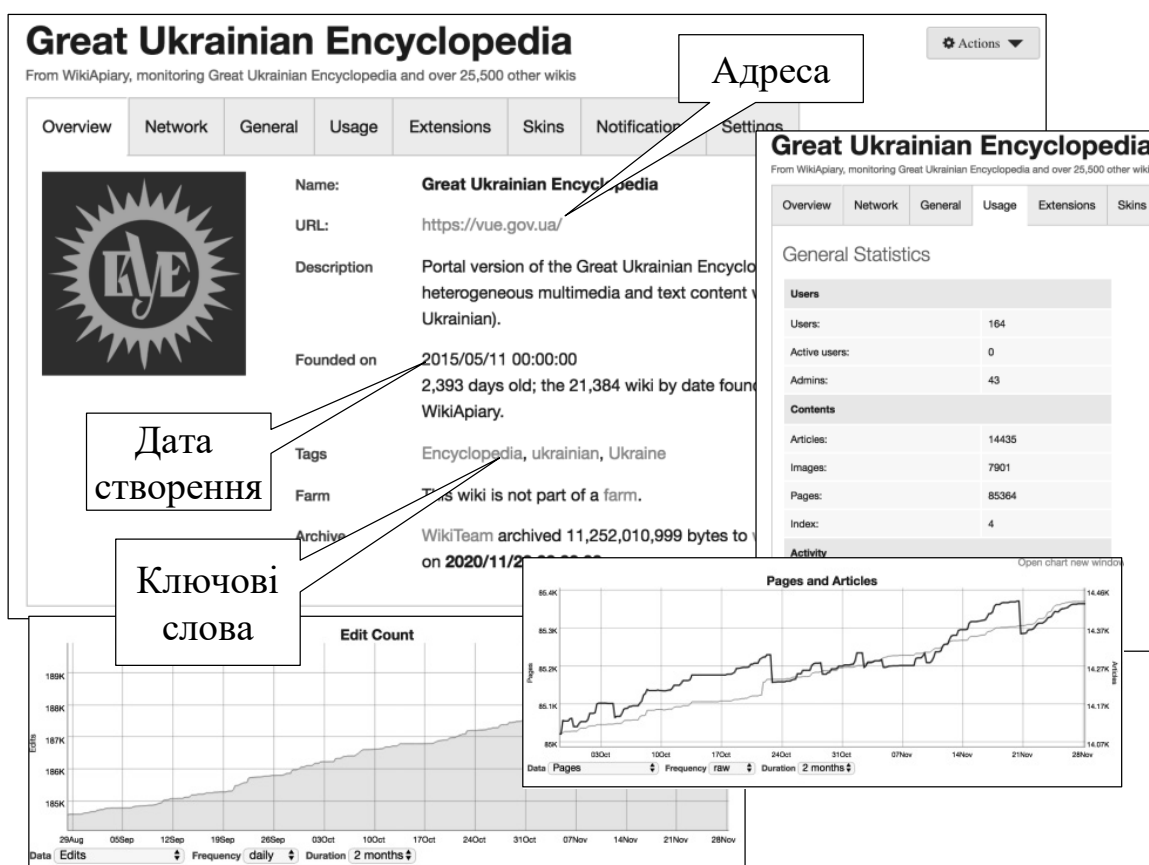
Great Ukrainian Encyclopedia
From WikiApiary, monitoring Great Ukrainian Encyclopedia and over 25,500 other wikis

Actions

Адреса

Overview | Network | General | Usage | Extensions | Skins | Notification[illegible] | Settings

Name: Great Ukrainian Encycl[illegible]pedia
URL: https://vue.gov.ua/
Description: Portal version of the Great Ukrainian Encyclo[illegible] heterogeneous multimedia and text content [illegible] Ukrainian).
Founded on: 2015/05/11 00:00:00
2,393 days old; the 21,384 wiki by date foun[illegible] WikiApiary.
Tags: Encyclopedia, ukrainian, Ukraine
Farm: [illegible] wiki is not part of a farm.
Archive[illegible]: WikiTeam archived 11,252,010,999 bytes to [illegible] on 2020/11/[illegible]

Дата створення

Ключові слова

Great Ukrainian Encyclopedia
From WikiApiary, monitoring Great Ukrainian Encyclopedia and over 25,500 other wik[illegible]

Overview | Network | General | Usage | Extensions | Skins

General Statistics

| Users | |
|---|---|
| Users: | 164 |
| Active users: | 0 |
| Admins: | 43 |
| Contents | |
| Articles: | 14435 |
| Images: | 7901 |
| Pages: | 85364 |
| Index: | 4 |
| Activity | |

Open chart new window

Pages and Articles

85.4K 85.3K 85.2K 85.1K 85K
Pages
14.46K 14.37K 14.27K 14.17K 14.07K
Articles
03Oct 10Oct 17Oct 24Oct 31Oct 07Nov 14Nov 21Nov 28Nov
Data Pages Frequency raw Duration 2 months

Edit Count

189K 188K 187K 186K 185K
Edits
29Aug 05Sep 12Sep 19Sep 26Sep 03Oct 10Oct 17Oct 24Oct 31Oct 07Nov 14Nov 21Nov 28Nov
Data Edits Frequency daily Duration 2 months